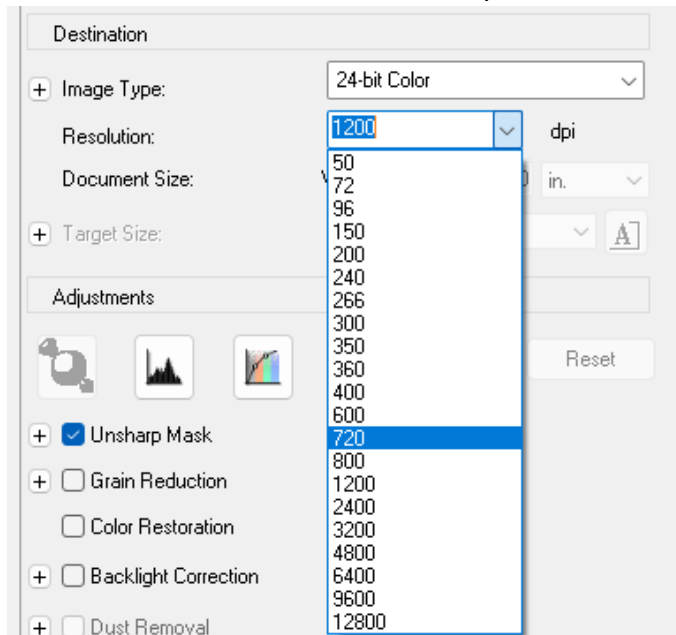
Destination

+ Image Type: 24-bit Color

Resolution: 1200 dpi

Document Size: W 0 in.

+ Target Size:

50
72
96
150
200
240
266
300
350
360
400
600
720
800
1200
2400
3200
4800
6400
9600
12800

Adjustments

Reset

+ Unsharp Mask

+ Grain Reduction

Color Restoration

+ Backlight Correction

+ Dust Removal